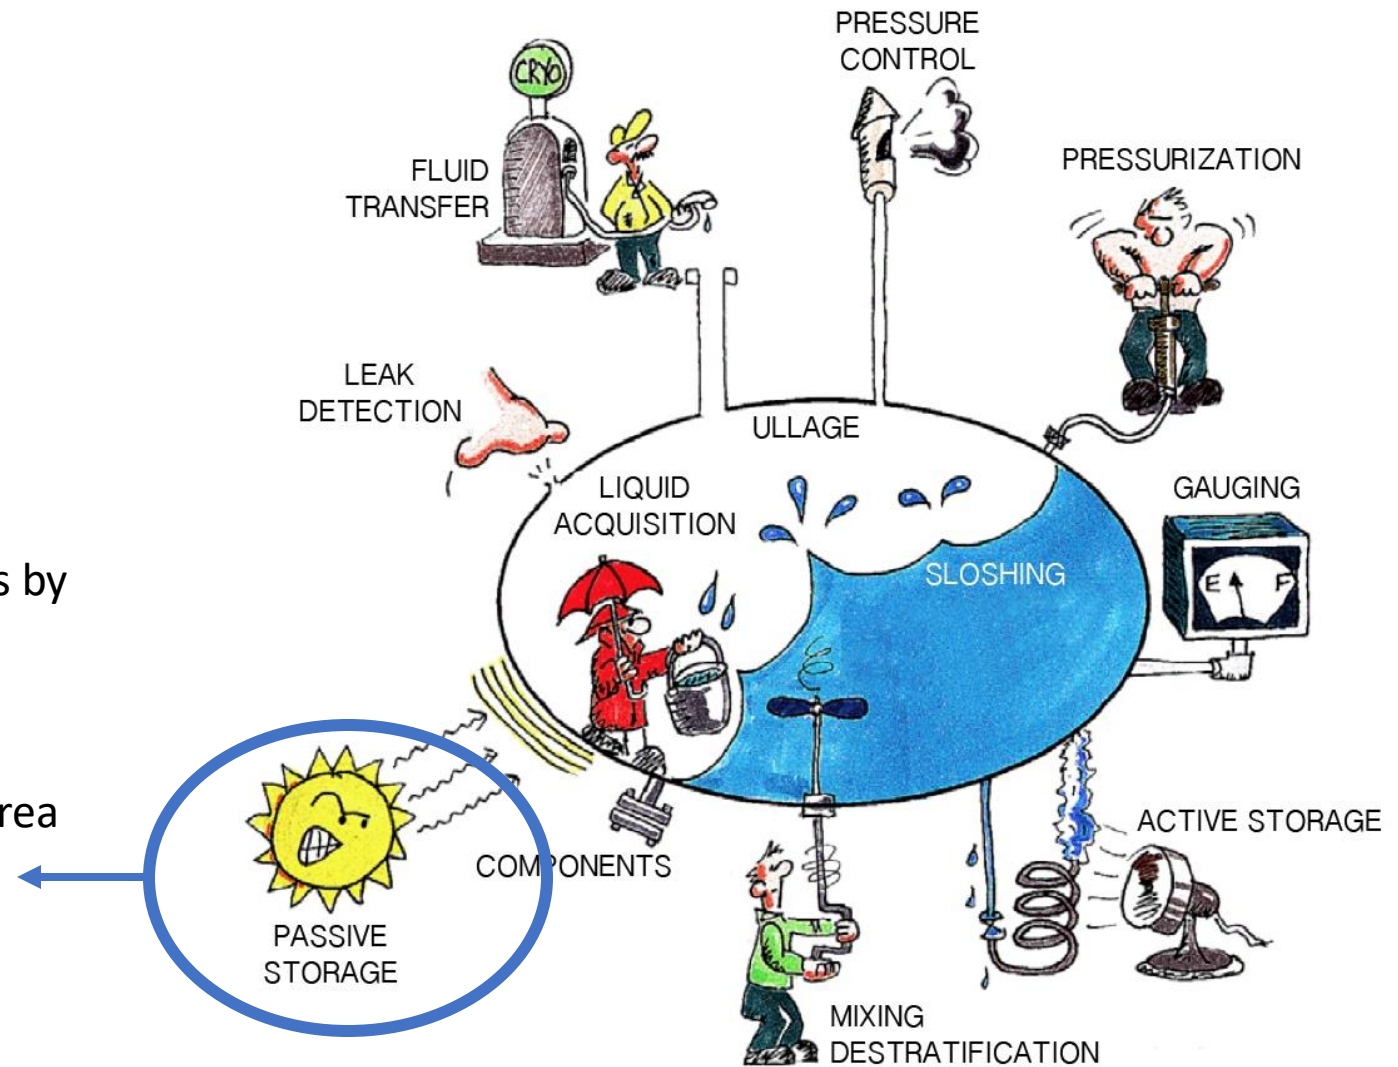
s by

rea

CRYO

FLUID TRANSFER

PRESSURE CONTROL

PRESSURIZATION

LEAK DETECTION

ULLAGE

LIQUID ACQUISITION

GAUGING

E F

SLOSHING

ACTIVE STORAGE

COMPONENTS

PASSIVE STORAGE

MIXING DESTRATIFICATION